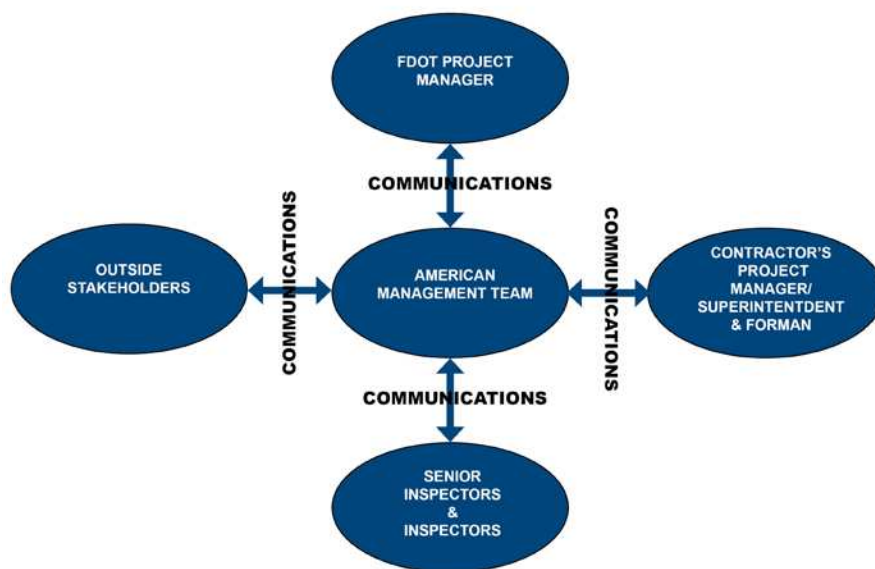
FDOT PROJECT MANAGER

COMMUNICATIONS

COMMUNICATIONS

COMMUNICATIONS

OUTSIDE STAKEHOLDERS

AMERICAN MANAGEMENT TEAM

CONTRACTOR'S PROJECT MANAGER/ SUPERINTENTDENT & FORMAN

COMMUNICATIONS

SENIOR INSPECTORS & INSPECTORS